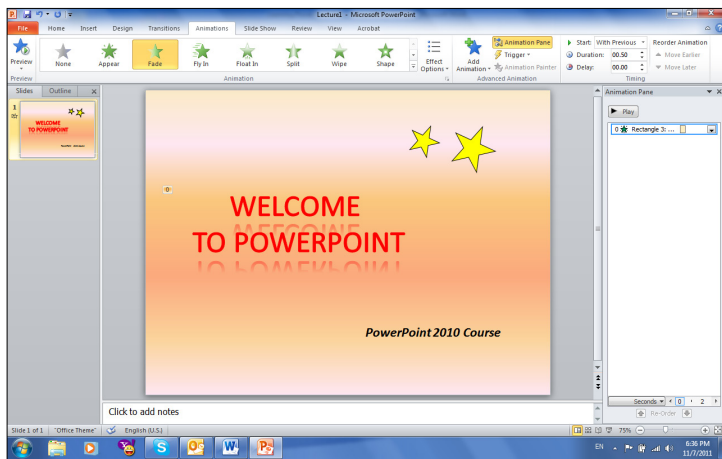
Lecture1 - Microsoft PowerPoint

File Home Insert Design Transitions Animations Slide Show Review View Acrobat

Preview
None Appear Fade Fly In Float In Split Wipe Shape
Effect Options
Add Animation
Animation Pane
Trigger
Animation Painter
Start: With Previous
Duration: 00.50
Delay: 00.00
Reorder Animation
Move Earlier
Move Later

Preview Animation Advanced Animation Timing

Slides Outline

1

WELCOME TO POWERPOINT

0

WELCOME
TO POWERPOINT

PowerPoint 2010 Course

Click to add notes

Animation Pane

Play

0 Rectangle 3: ...

Seconds 0 2

Re-Order

Slide 1 of 1 "Office Theme" English (U.S.) 75%

EN 6:36 PM 11/7/2011